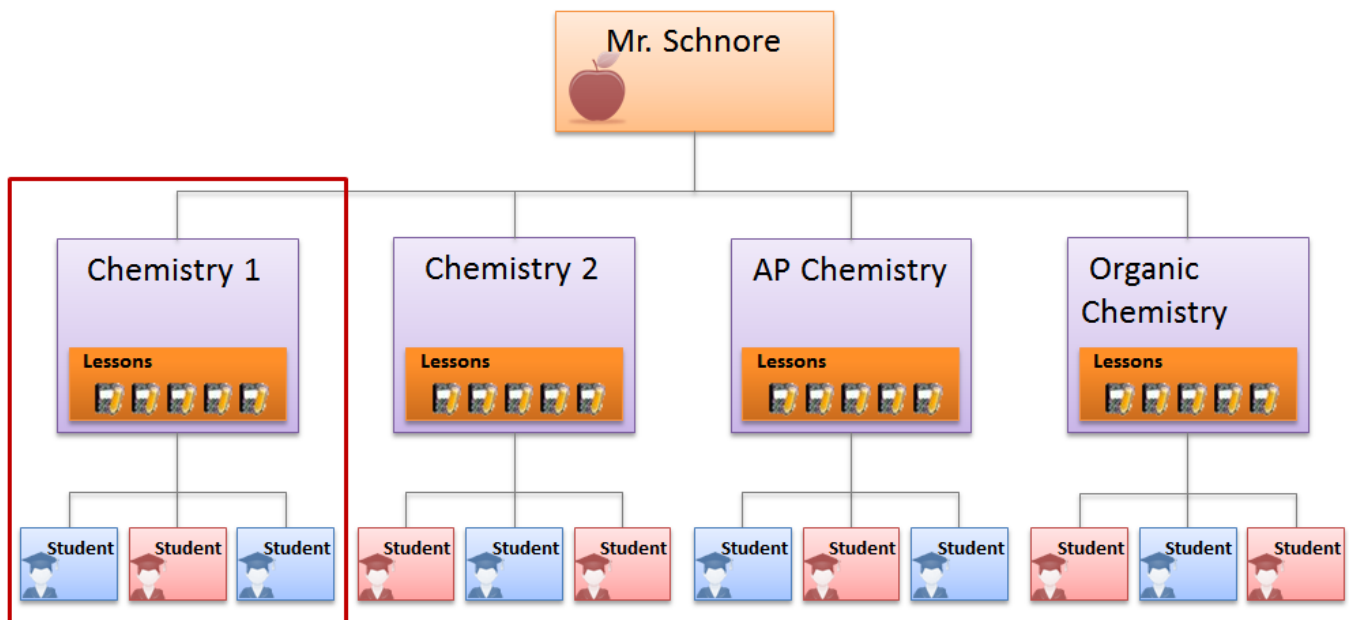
Mr. Schnore

Chemistry 1

Lessons

Chemistry 2

Lessons

AP Chemistry

Lessons

Organic Chemistry

Lessons

Student Student Student

Student Student Student

Student Student Student

Student Student Student